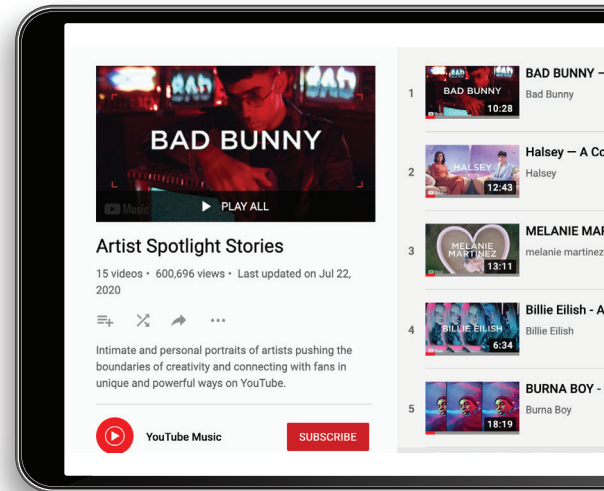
BAD BUNNY

Music

PLAY ALL

Artist Spotlight Stories

15 videos • 600,696 views • Last updated on Jul 22, 2020

Intimate and personal portraits of artists pushing the boundaries of creativity and connecting with fans in unique and powerful ways on YouTube.

YouTube Music

SUBSCRIBE

1
BAD BUNNY
10:28
BAD BUNNY –
Bad Bunny

2
HALSEY
12:43
Halsey — A Co
Halsey

3
MELANIE MARTINEZ
13:11
MELANIE MAR
melanie martinez

4
BILLIE EILISH
6:34
Billie Eilish - A
Billie Eilish

5
18:19
BURNA BOY -
Burna Boy